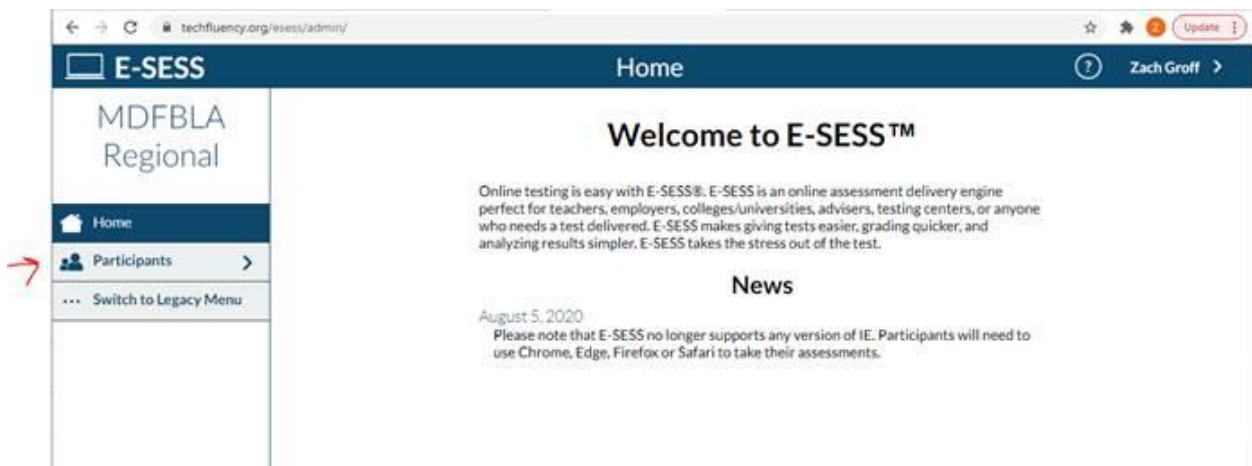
techfluency.org/esess/admin/

2 Update

E-SESS

Home

Zach Groff >

MDFBLA Regional

Home

Participants >

Switch to Legacy Menu

Welcome to E-SESS™

Online testing is easy with E-SESS®. E-SESS is an online assessment delivery engine perfect for teachers, employers, colleges/universities, advisers, testing centers, or anyone who needs a test delivered. E-SESS makes giving tests easier, grading quicker, and analyzing results simpler. E-SESS takes the stress out of the test.

News

August 5, 2020

Please note that E-SESS no longer supports any version of IE. Participants will need to use Chrome, Edge, Firefox or Safari to take their assessments.